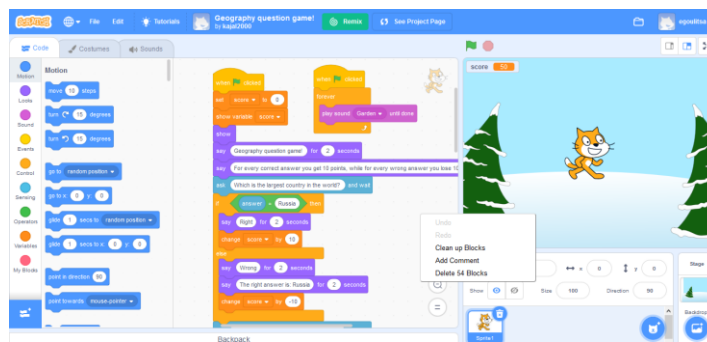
Scratch File Edit Tutorials Geography question game! by kajal2000 Remix See Project Page egosiitsa

Code Costumes Sounds

Motion
Looks
Sound
Events
Control
Sensing
Operators
Variables
My Blocks

Motion
move 10 steps
turn 15 degrees
turn 15 degrees
go to random position
go to x: 0 y: 0
glide 1 secs to random position
glide 1 secs to x: 0 y: 0
point in direction 90
point towards mouse-pointer

when clicked
set score to 0
show variable score
show
say Geography question game! for 2 seconds
say For every correct answer you get 10 points, while for every wrong answer you lose 10
ask Which is the largest country in the world? and wait
if answer = Russia then
say Right for 2 seconds
change score by 10
else
say Wrong for 2 seconds
say The right answer is: Russia for 2 seconds
change score by -10

when clicked
forever
play sound Garden until done

Undo
Redo
Clean up Blocks
Add Comment
Delete 54 Blocks

score 50

x 0 y 0
Show Size 100 Direction 90
Stage
Backdrops
Sprite1

Backpack